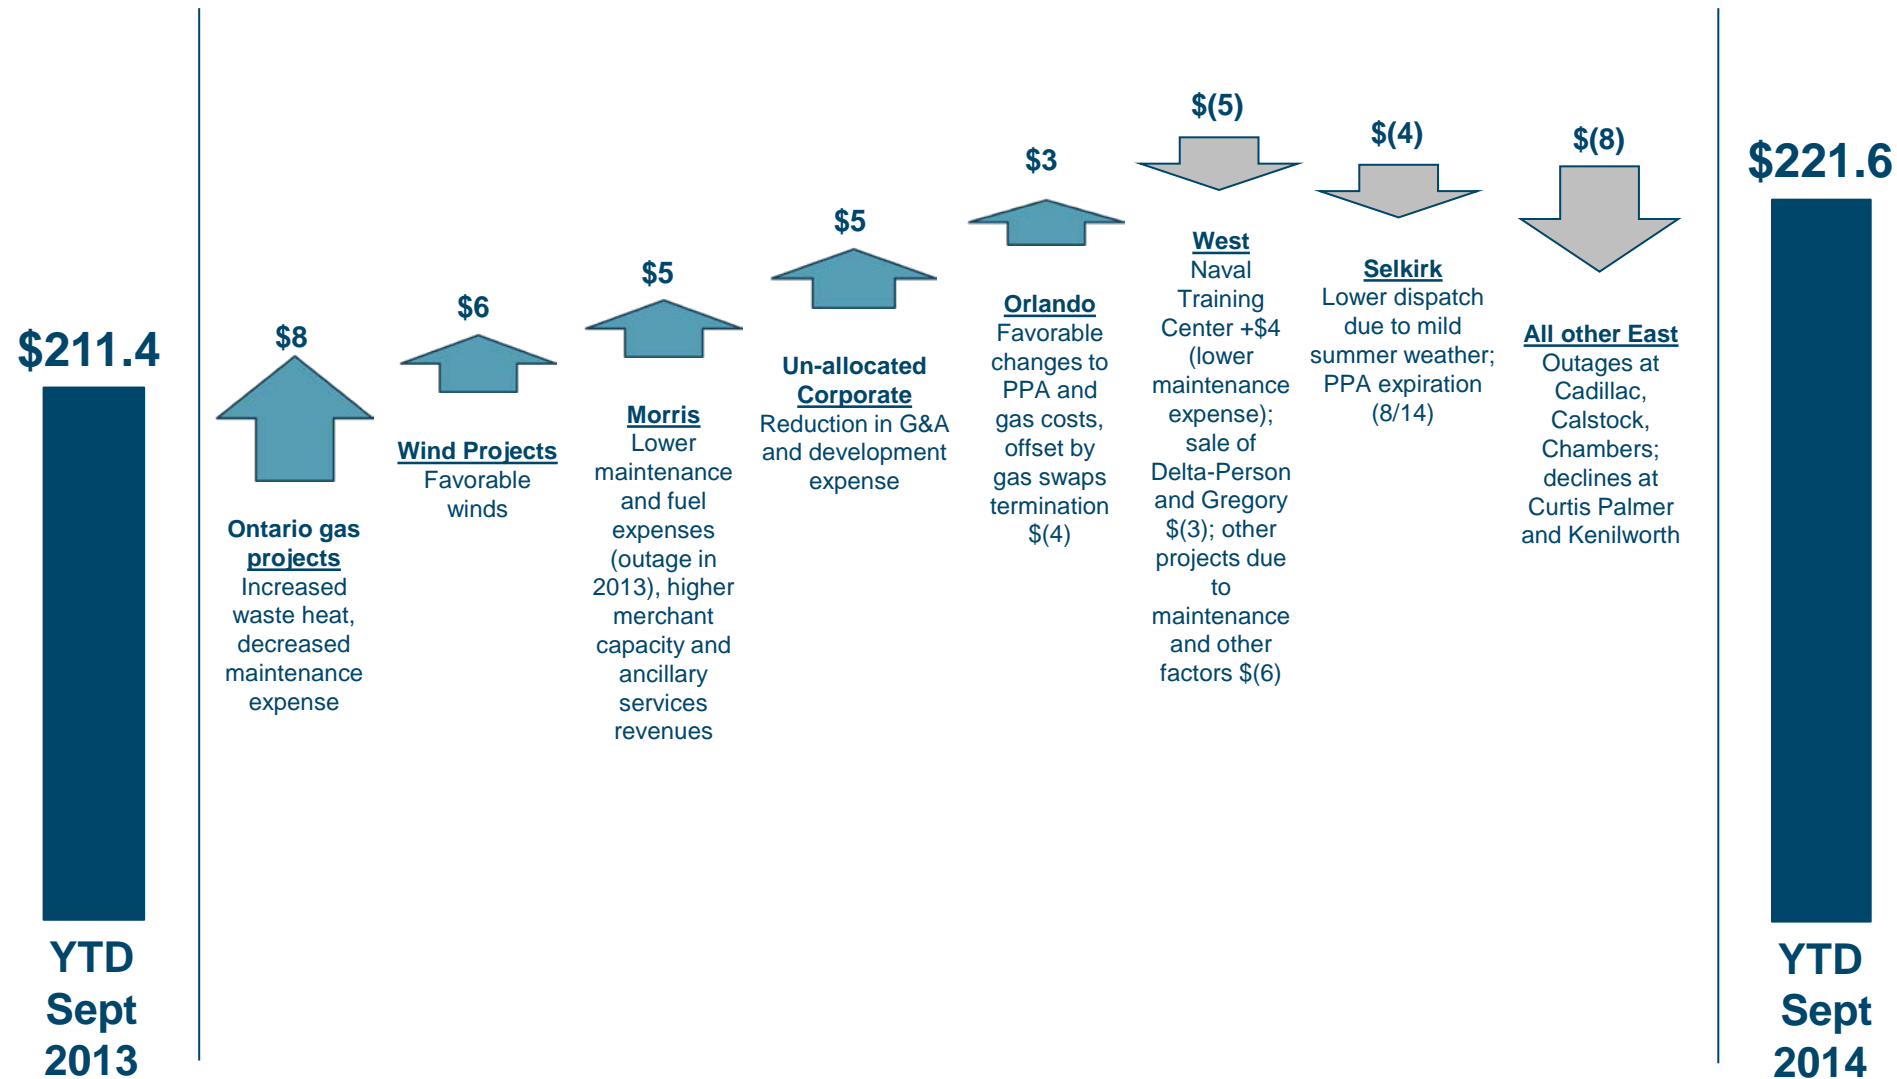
$211.4

YTD Sept 2013

$8

Ontario gas projects
Increased waste heat, decreased maintenance expense

$6

Wind Projects
Favorable winds

$5

Morris
Lower maintenance and fuel expenses (outage in 2013), higher merchant capacity and ancillary services revenues

$5

Un-allocated Corporate
Reduction in G&A and development expense

$3

Orlando
Favorable changes to PPA and gas costs, offset by gas swaps termination $(4)

$(5)

West
Naval Training Center +$4 (lower maintenance expense); sale of Delta-Person and Gregory $(3); other projects due to maintenance and other factors $(6)

$(4)

Selkirk
Lower dispatch due to mild summer weather; PPA expiration (8/14)

$(8)

All other East
Outages at Cadillac, Calstock, Chambers; declines at Curtis Palmer and Kenilworth

$221.6

YTD Sept 2014